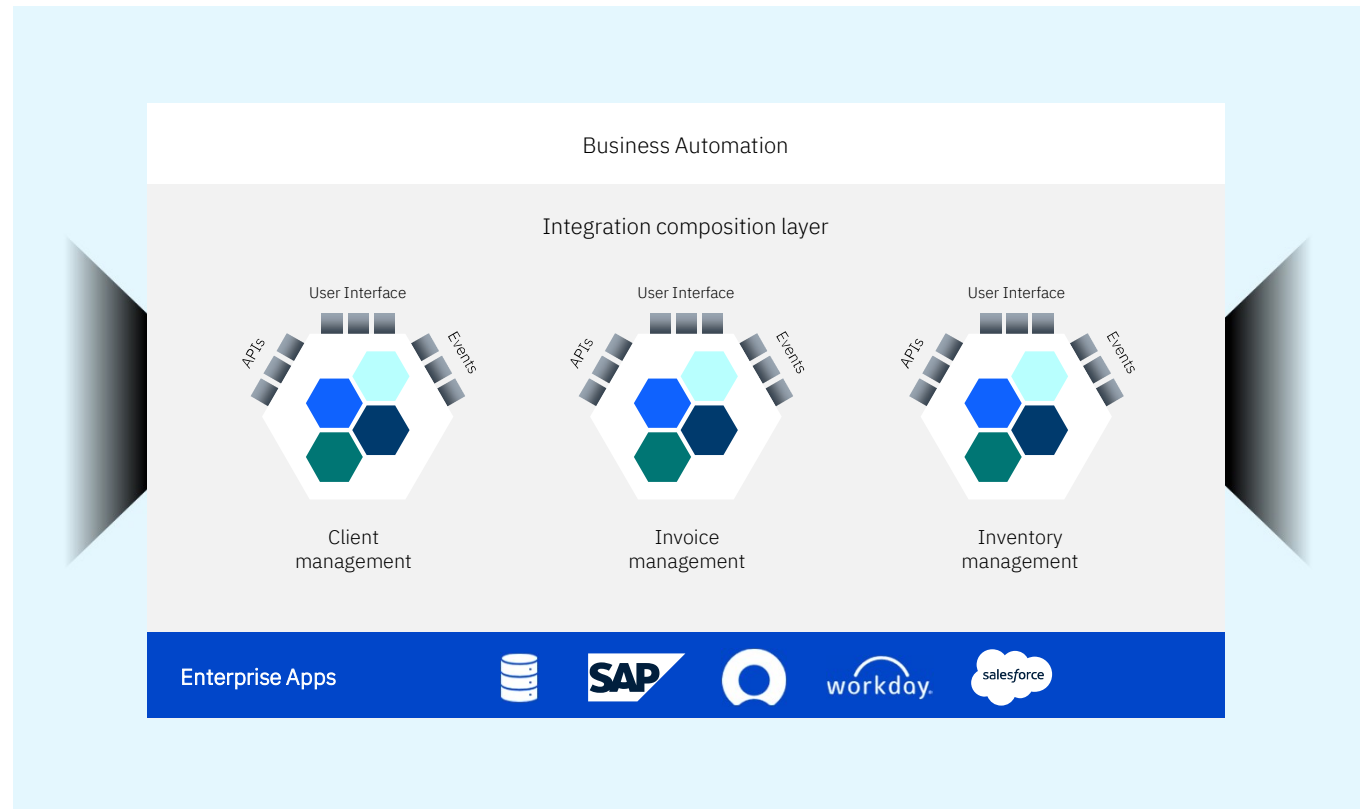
Business Automation

Integration composition layer

User Interface

APIs

Events

Client management

User Interface

APIs

Events

Invoice management

User Interface

APIs

Events

Inventory management

Enterprise Apps

SAP

workday.

salesforce